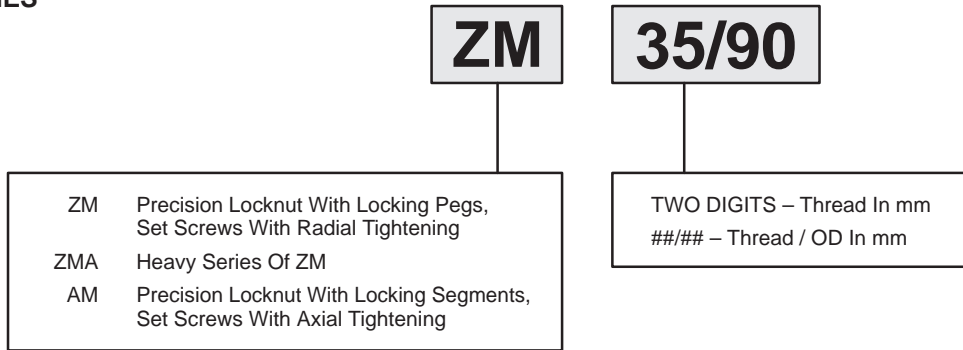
ES

ZM

35/90

ZM Precision Locknut With Locking Pegs, Set Screws With Radial Tightening

ZMA Heavy Series Of ZM

AM Precision Locknut With Locking Segments, Set Screws With Axial Tightening

TWO DIGITS – Thread In mm

##/## – Thread / OD In mm